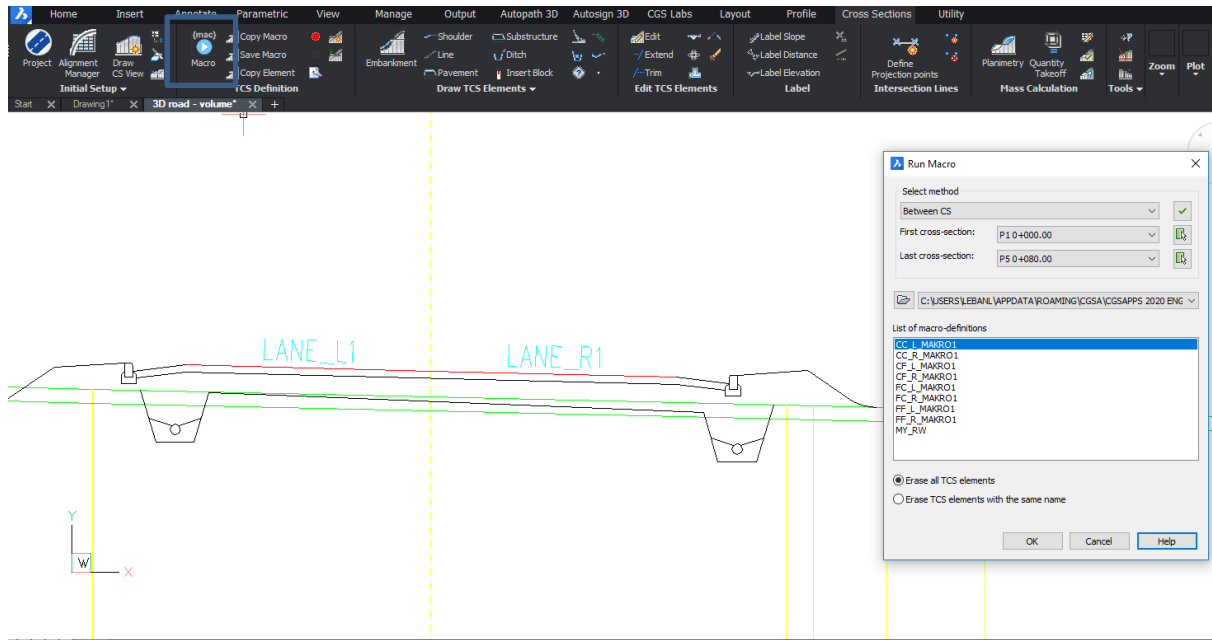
Home Insert Annotate Parametric View Manage Output Autopath 3D Autosign 3D CGS Labs Layout Profile Cross Sections Utility

Project Alignment Manager Draw CS View
Initial Setup
(mac) Macro
Copy Macro
Save Macro
Copy Element
TCS Definition
Embankment
Shoulder
Line
Pavement
Substructure
Ditch
Insert Block
Draw TCS Elements
Edit
Extend
Trim
Edit TCS Elements
Label Slope
Label Distance
Label Elevation
Label
Define Projection points
Intersection Lines
Planimetry Quantity Takeoff
Mass Calculation
Tools
Zoom
Plot

Start Drawing1* 3D road - volume* +

LANE_L1
LANE_R1

Y
W
X

Run Macro
Select method
Between CS
First cross-section: P1 0+000.00
Last cross-section: P5 0+080.00
C:\USERS\LEBANL\APPDATA\ROAMING\CGSA\CGSAPPS 2020 ENG
List of macro-definitions
CC_L_MAKRO1
CC_R_MAKRO1
CF_L_MAKRO1
CF_R_MAKRO1
FC_L_MAKRO1
FC_R_MAKRO1
FF_L_MAKRO1
FF_R_MAKRO1
MY_RW
Erase all TCS elements
Erase TCS elements with the same name
OK Cancel Help